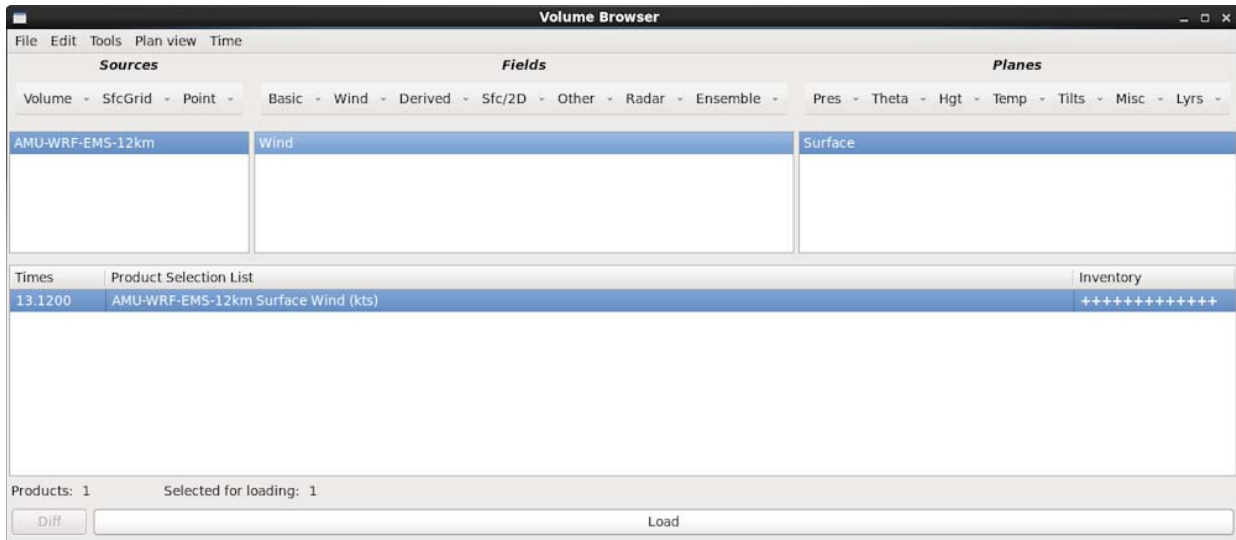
Volume Browser

File Edit Tools Plan view Time

Sources

Fields

Planes

Volume SfcGrid Point

Basic Wind Derived Sfc/2D Other Radar Ensemble

Pres Theta Hgt Temp Tilts Misc Lyrs

AMU-WRF-EMS-12km

Wind

Surface

| Times | Product Selection List | Inventory |
|---|---|---|
| 13.1200 | AMU-WRF-EMS-12km Surface Wind (kts) | ++++++++++++ |

Products: 1

Selected for loading: 1

Diff

Load